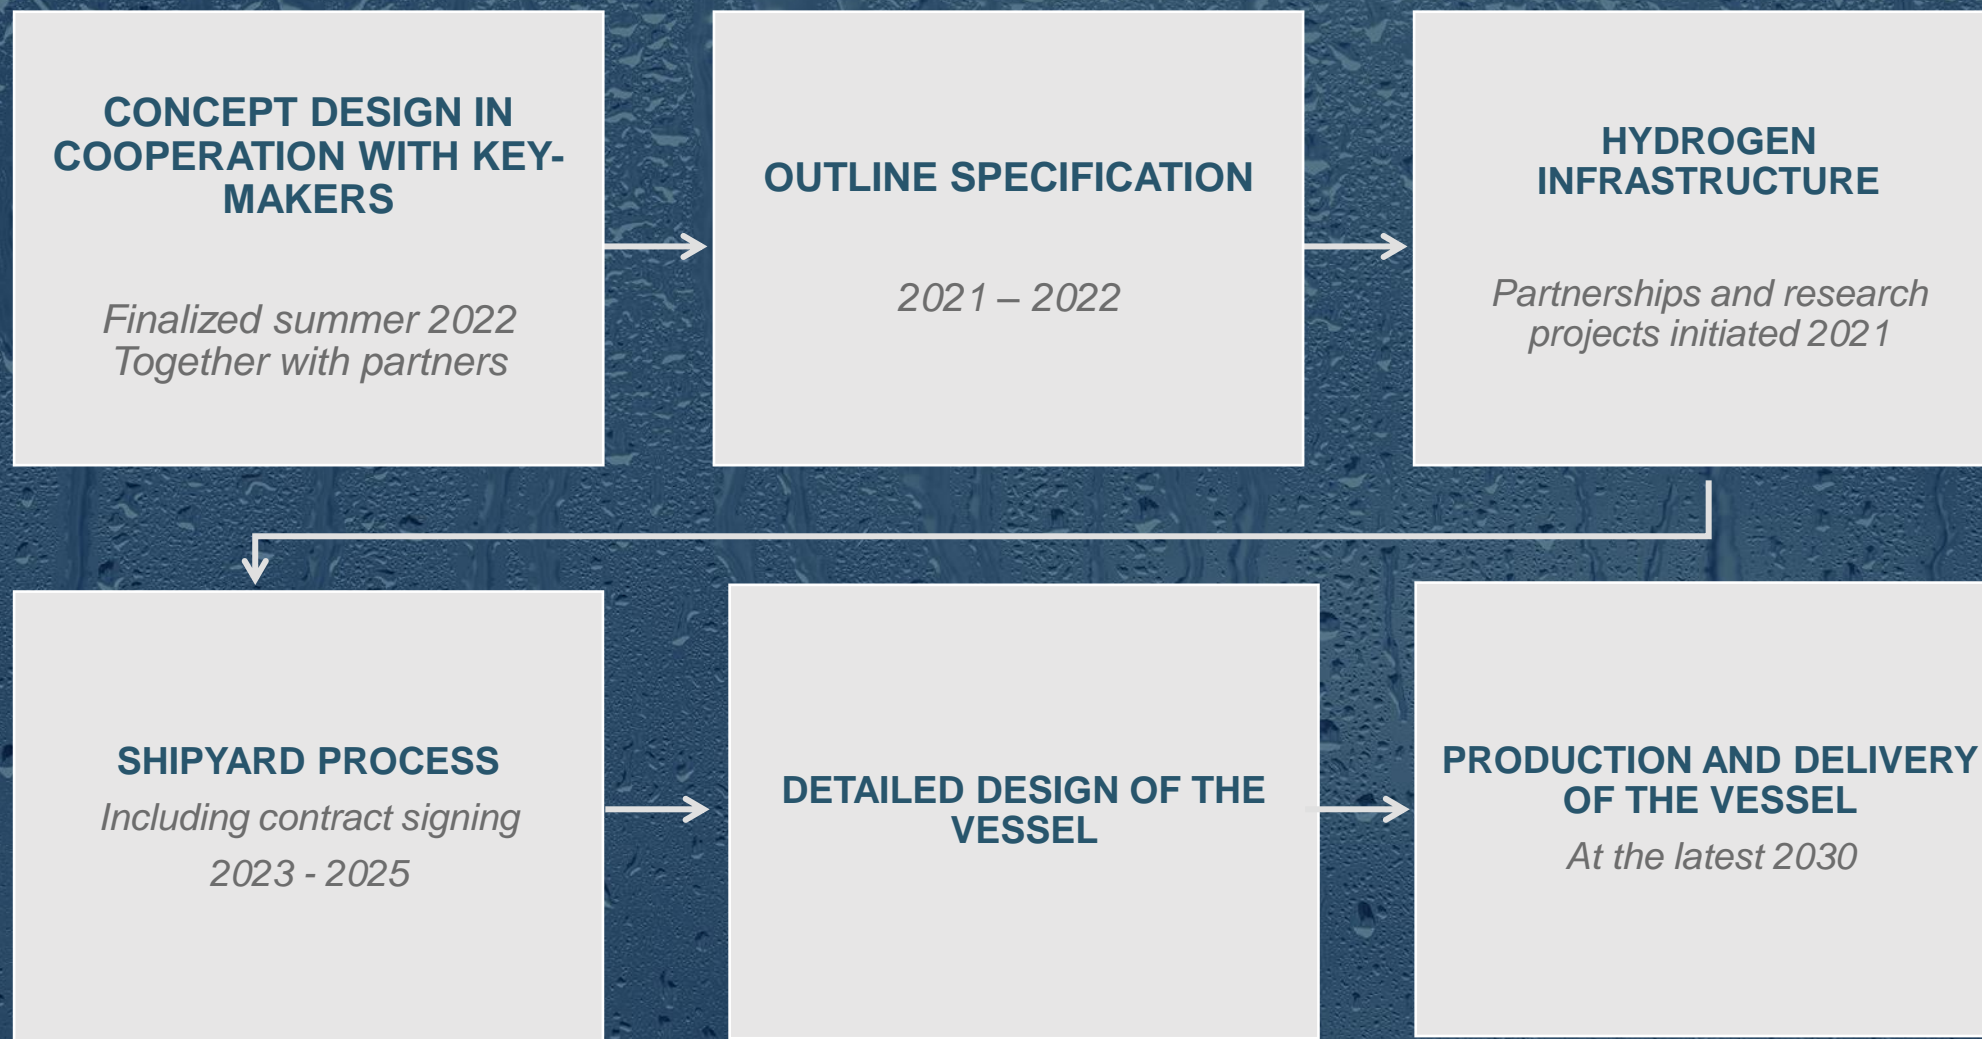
CONCEPT DESIGN IN COOPERATION WITH KEY-MAKERS

Finalized summer 2022
Together with partners

OUTLINE SPECIFICATION

2021 – 2022

HYDROGEN INFRASTRUCTURE

Partnerships and research projects initiated 2021

SHIPYARD PROCESS

Including contract signing

2023 - 2025

DETAILED DESIGN OF THE VESSEL

PRODUCTION AND DELIVERY OF THE VESSEL

At the latest 2030